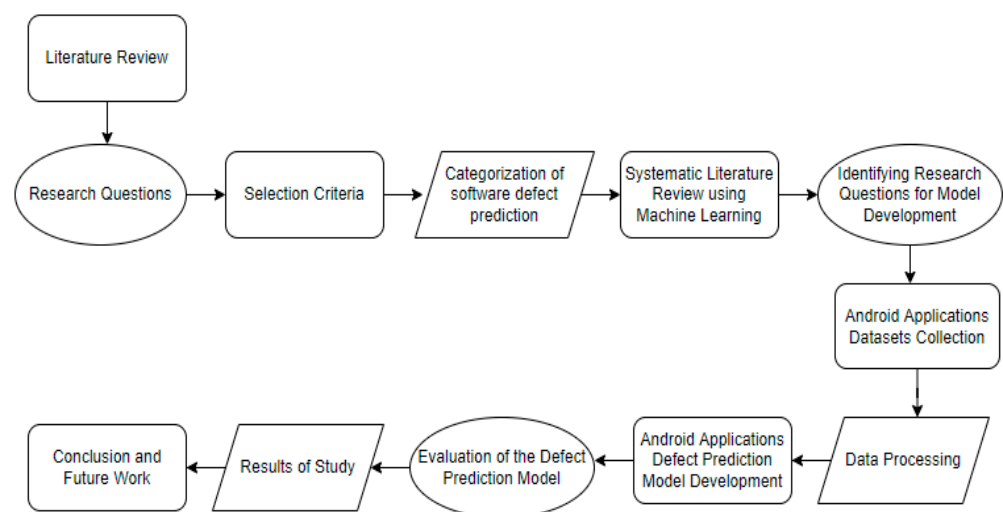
Literature Review

Research Questions

Selection Criteria

Categorization of software defect prediction

Systematic Literature Review using Machine Learning

Identifying Research Questions for Model Development

Android Applications Datasets Collection

Data Processing

Android Applications Defect Prediction Model Development

Evaluation of the Defect Prediction Model

Results of Study

Conclusion and Future Work